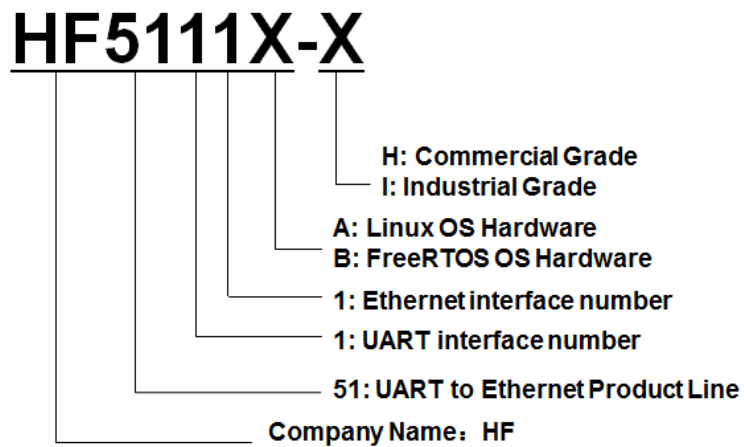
HF5111X-X

H: Commercial Grade
I: Industrial Grade

A: Linux OS Hardware
B: FreeRTOS OS Hardware

1: Ethernet interface number

1: UART interface number

51: UART to Ethernet Product Line

Company Name：HF